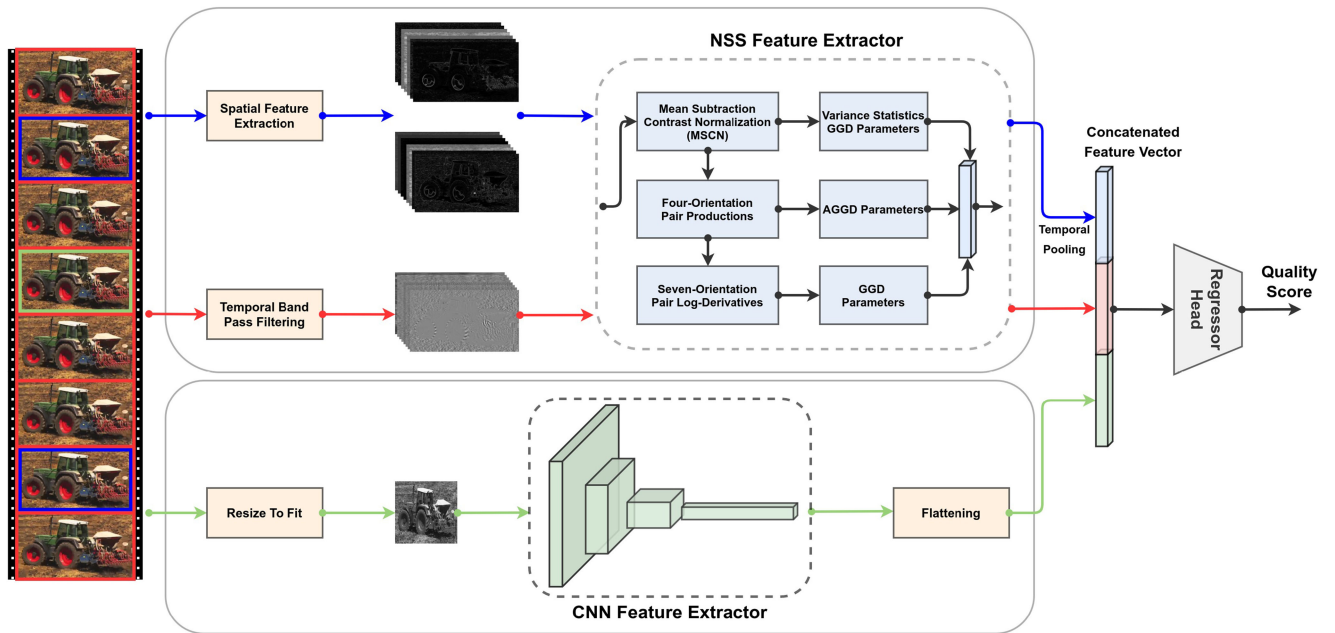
NSS Feature Extractor

Spatial Feature Extraction

Mean Subtraction Contrast Normalization (MSCN)

Variance Statistics GGD Parameters

Four-Orientation Pair Productions

AGGD Parameters

Seven-Orientation Pair Log-Derivatives

GGD Parameters

Temporal Band Pass Filtering

Concatenated Feature Vector

Temporal Pooling

Regressor Head

Quality Score

Resize To Fit

Flattening

CNN Feature Extractor